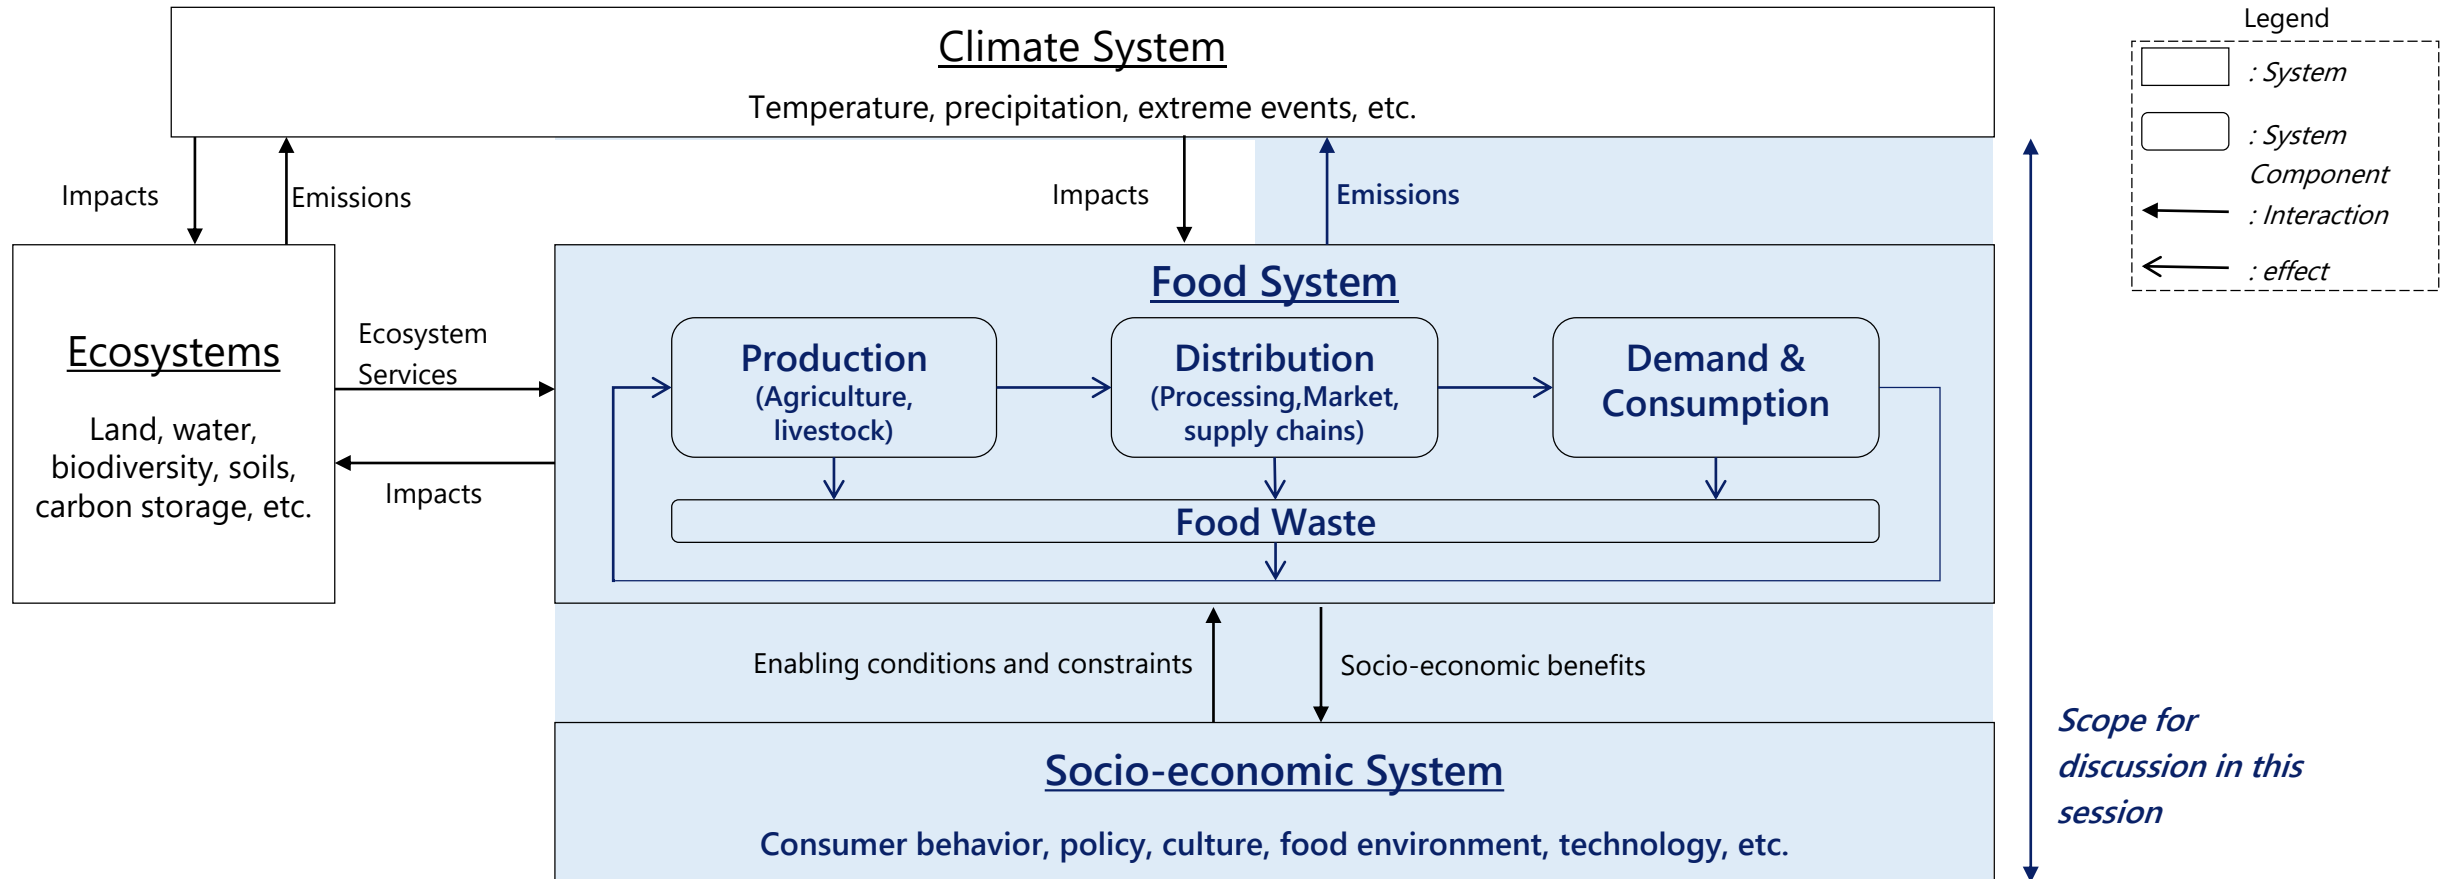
Climate System

Temperature, precipitation, extreme events, etc.

Legend

: System

: System Component

: Interaction

: effect

Impacts

Emissions

Impacts

Emissions

Ecosystems

Land, water, biodiversity, soils, carbon storage, etc.

Ecosystem Services

Impacts

Food System

Production (Agriculture, livestock)

Distribution (Processing,Market, supply chains)

Demand & Consumption

Food Waste

Enabling conditions and constraints

Socio-economic benefits

Scope for discussion in this session

Socio-economic System

Consumer behavior, policy, culture, food environment, technology, etc.